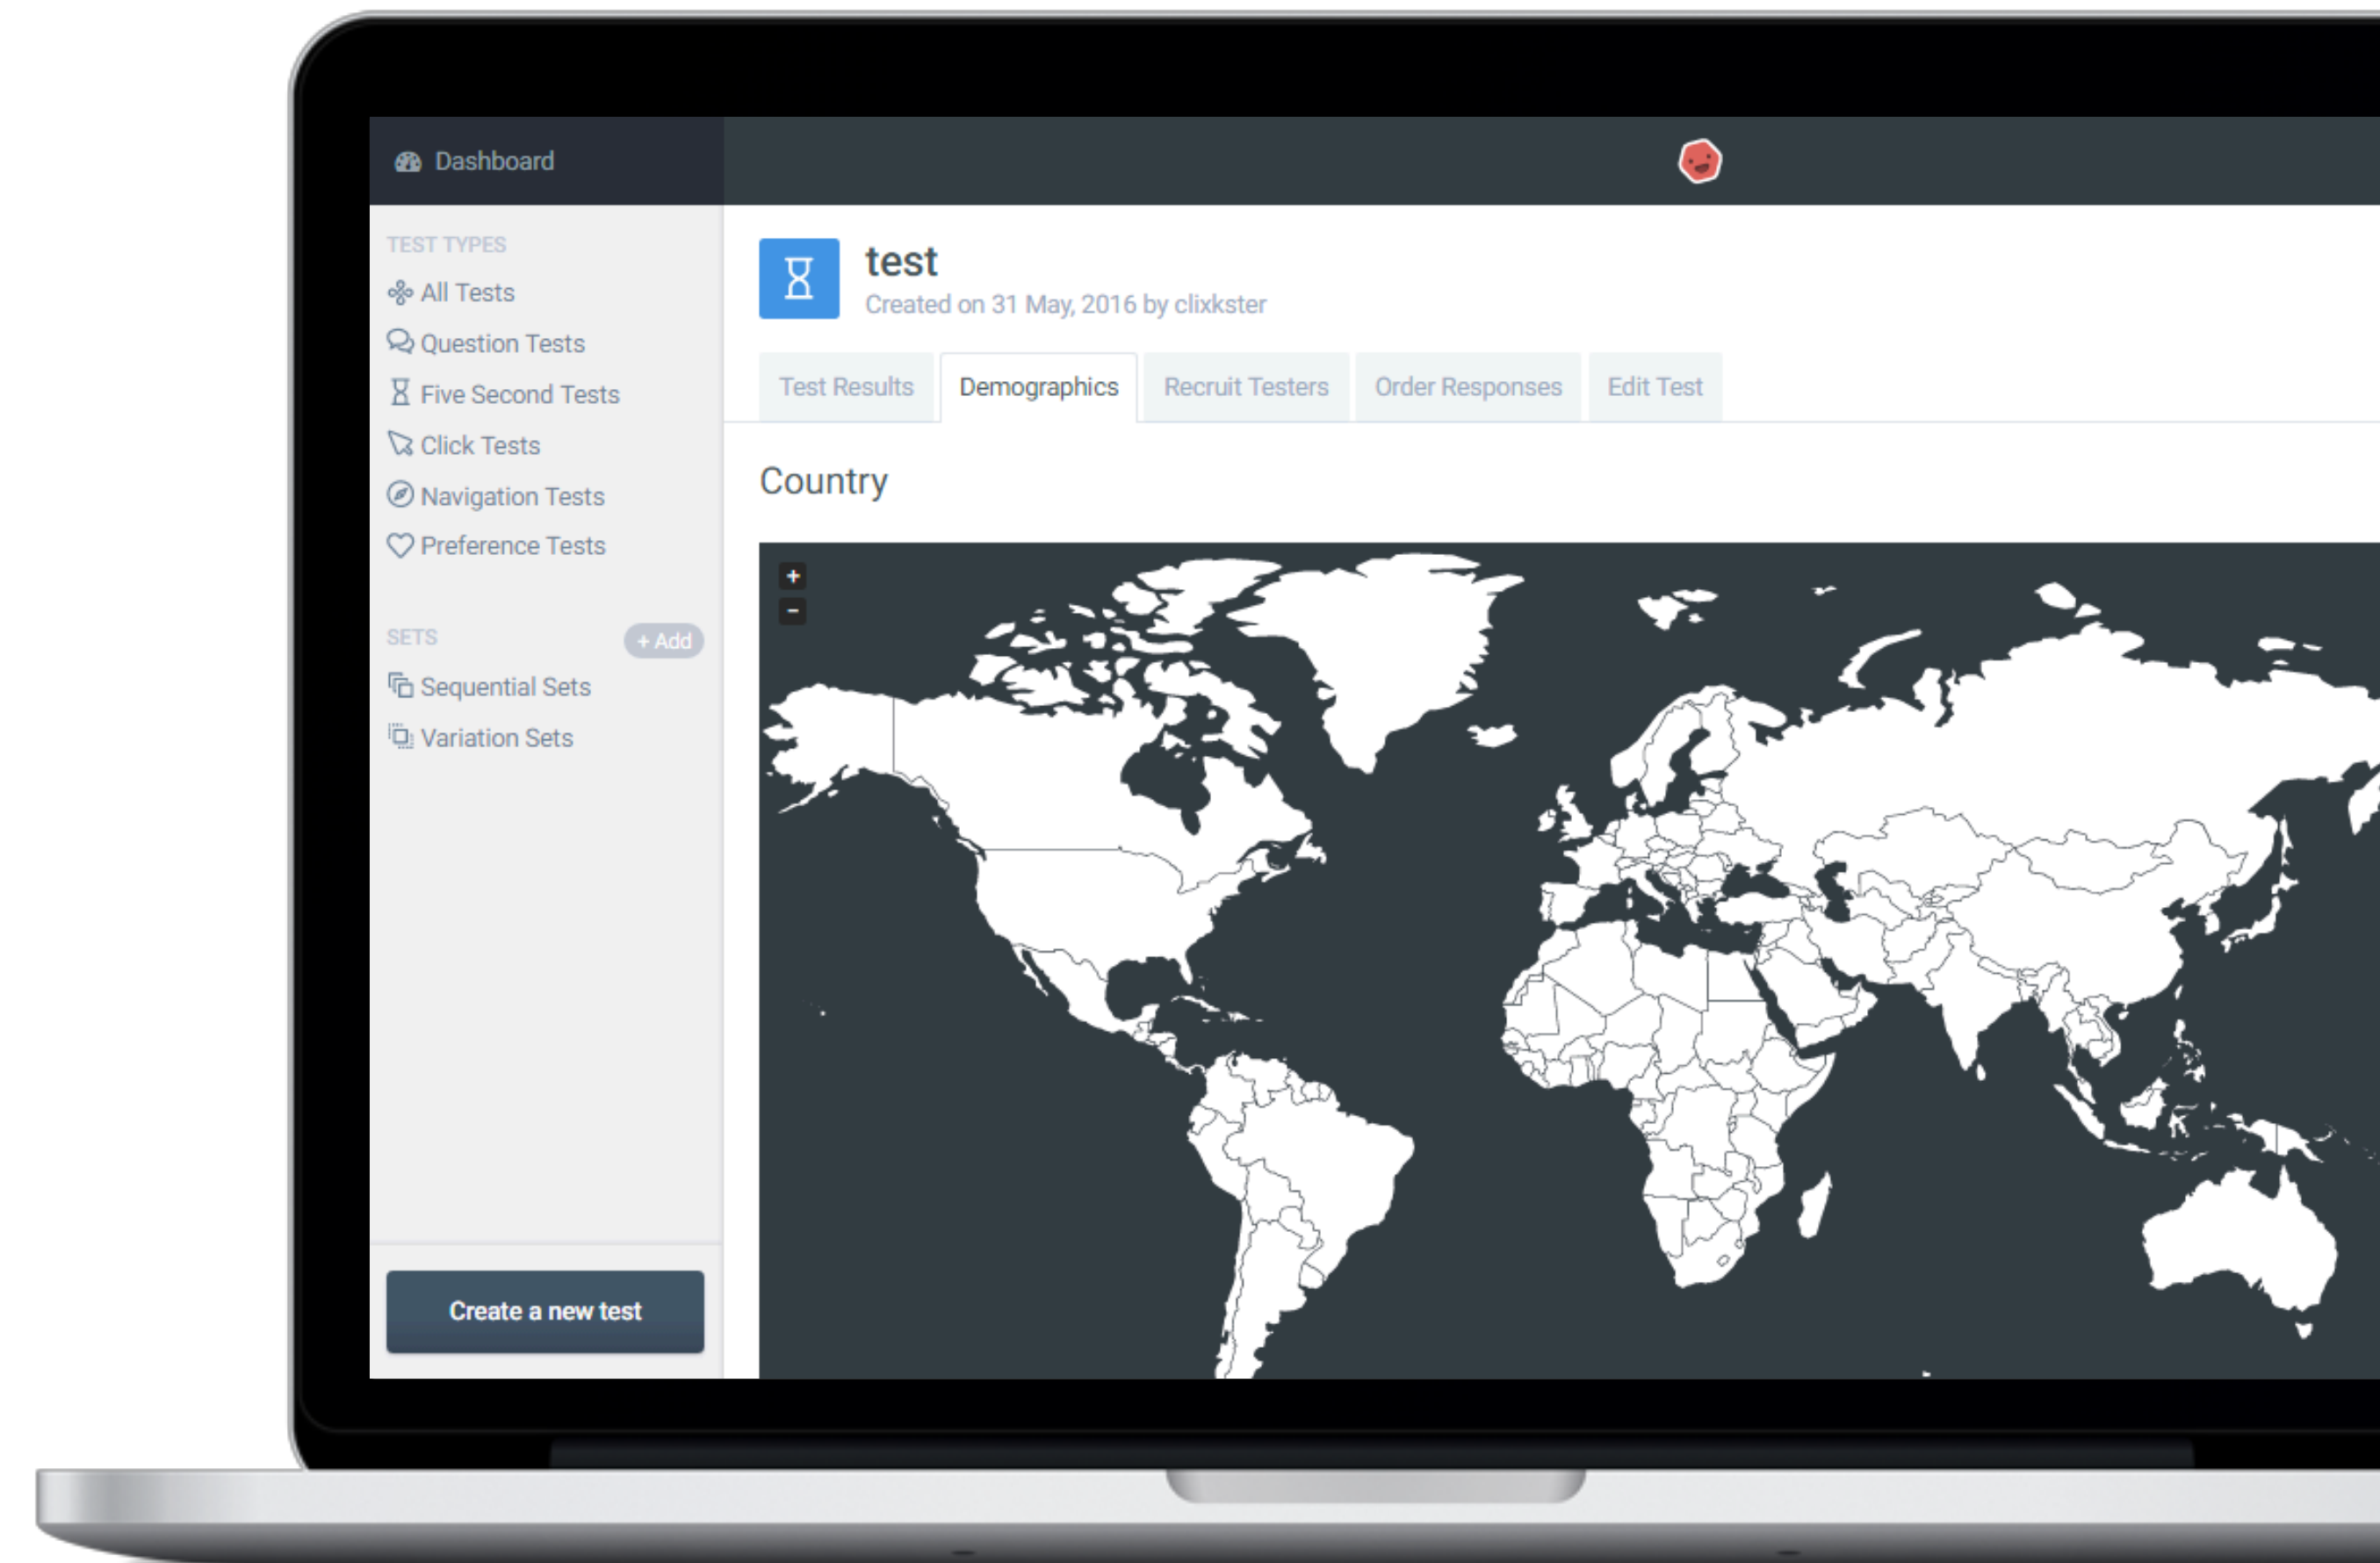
Dashboard

TEST TYPES
All Tests
Question Tests
Five Second Tests
Click Tests
Navigation Tests
Preference Tests

SETS
+ Add
Sequential Sets
Variation Sets

Create a new test

test
Created on 31 May, 2016 by clixkster

Test Results
Demographics
Recruit Testers
Order Responses
Edit Test

Country

+
−